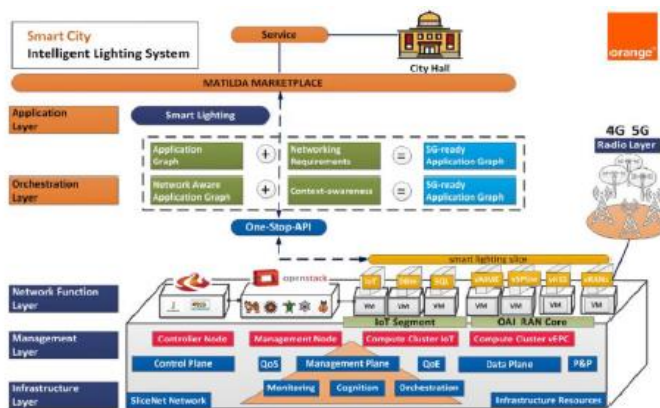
Smart City
Intelligent Lighting System

Service

City Hall

orange

MATILDA MARKETPLACE

Application Layer

Smart Lighting

Application Graph

+

Networking Requirements

=

5G-ready Application Graph

4G 5G
Radio Layer

Orchestration Layer

Network Aware Application Graph

+

Context-awareness

=

5G-ready Application Graph

One-Stop-API

smart lighting slice

Network Function Layer

openstack

IoT

MW

SQL

vMME

vSPGW

vHSS

vRAN

VM

VM

VM

VM

VM

VM

VM

IoT Segment

OAI RAN Core

Management Layer

Controller Node

Management Node

Compute Cluster IoT

Compute Cluster vEPC

Control Plane

QoS

Management Plane

QoE

Data Plane

P&P

Infrastructure Layer

SliceNet Network

Monitoring

Cognition

Orchestration

Infrastructure Resources